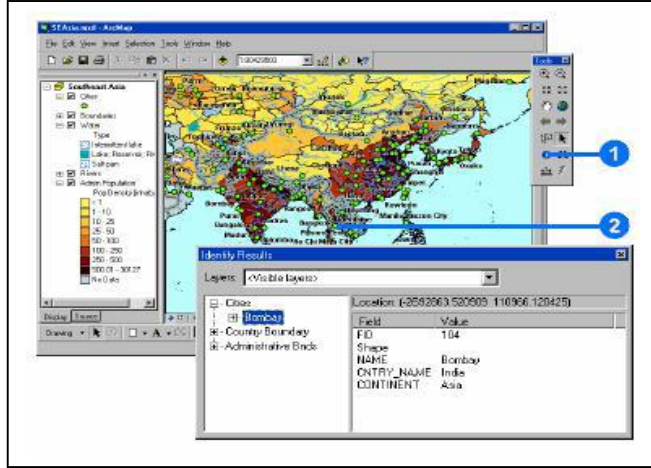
SEAsia.mxd - ArcMap

File Edit View Insert Selection Tools Window Help

1:40429800

Tools

Southeast Asia
Cities
Boundaries
Water
Type
Intermittent lake
Lake; Reservoir; Riv
Salt pan
Rivers
Admin Population
Pop Density (inhab
< 1
1 - 10
10 - 25
25 - 50
50 - 100
100 - 250
250 - 500
500.01 - 3012.27
No Data

Display Source

Drawing

Bombay

Ho Chi Minh City

1

2

Identify Results

Layers: <Visible layers>

Cities
Bombay
Country Boundary
Administrative Bndr

Location: (-2592863.520909 118966.120425)

| Field | Value |
|---|---|
| FID | 184 |
| Shape | |
| NAME | Bombay |
| CNTRY_NAME | India |
| CONTINENT | Asia |